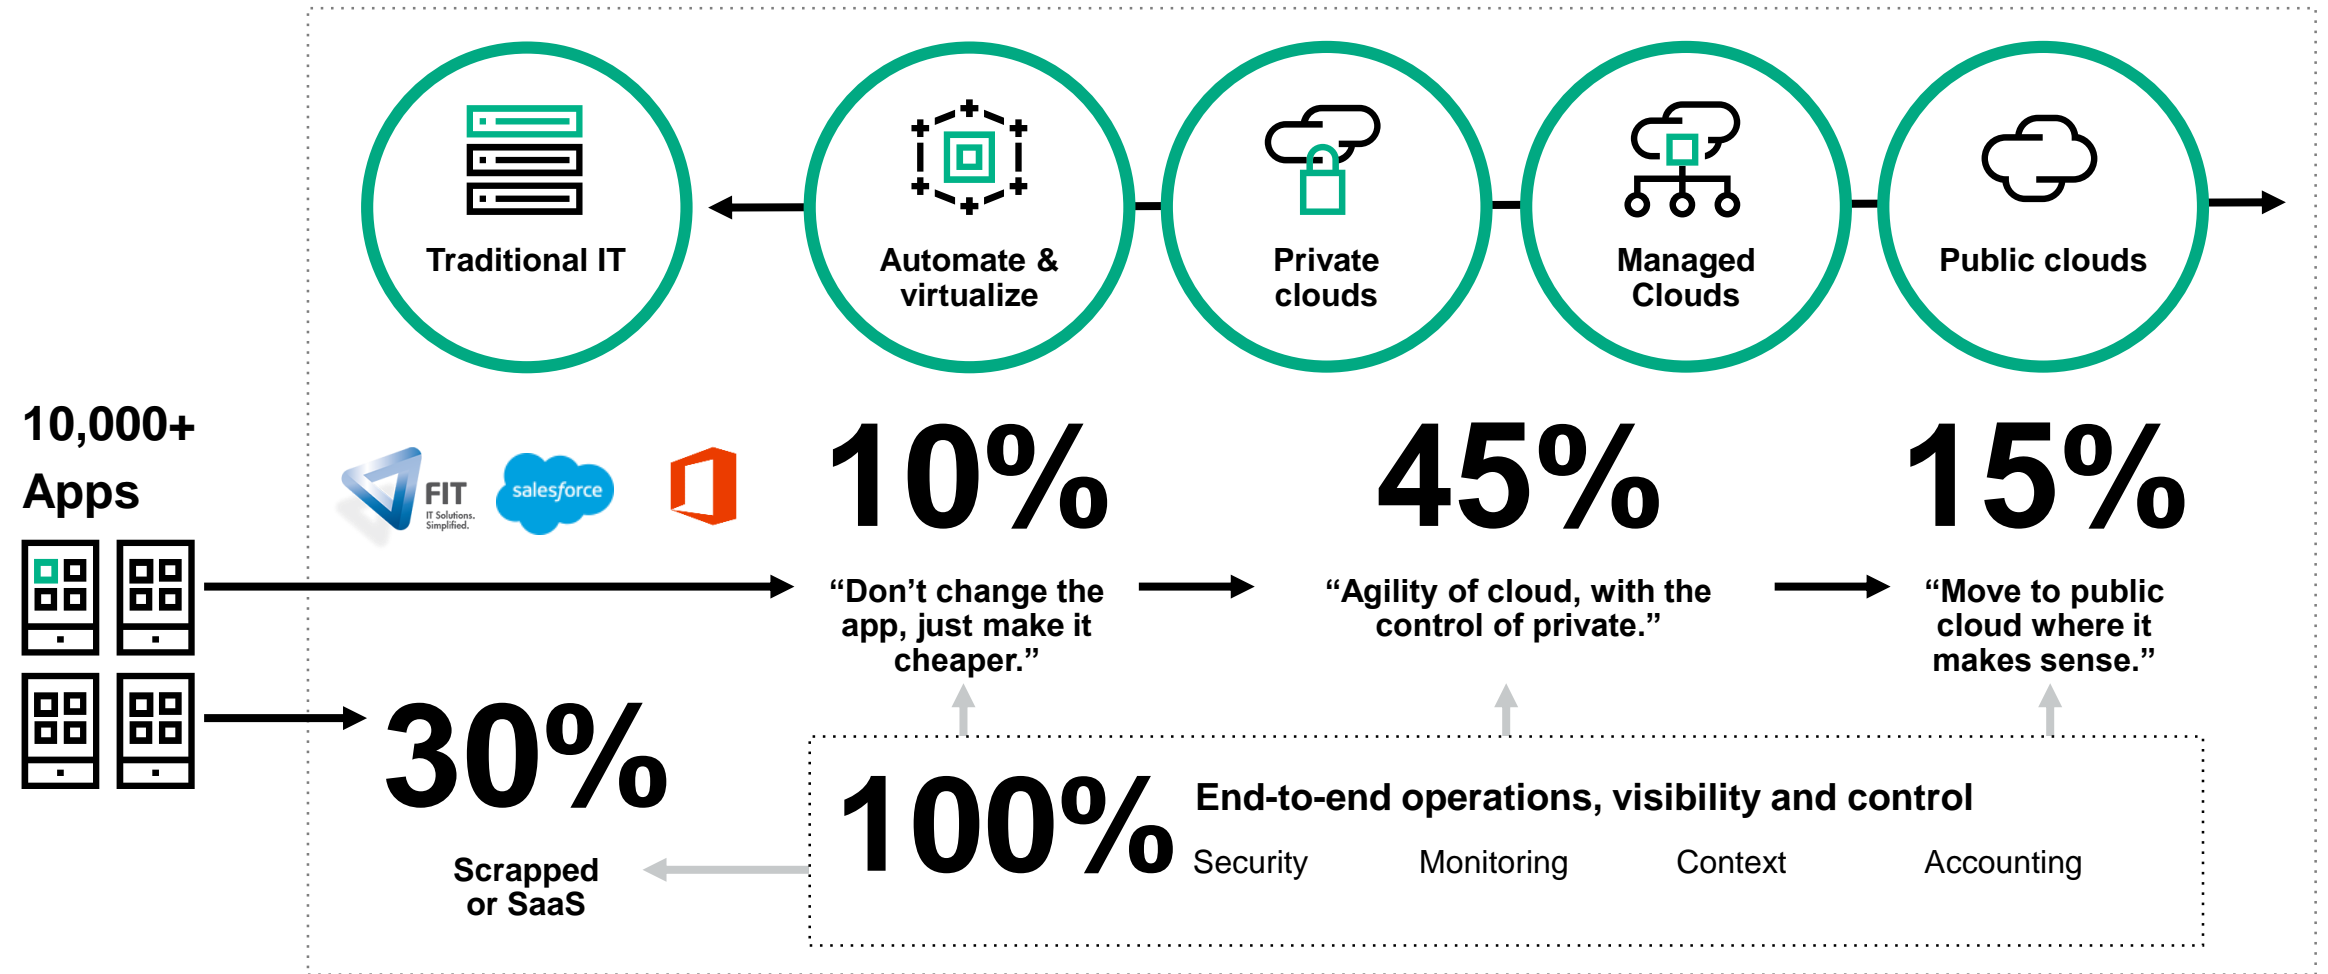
Traditional IT

Automate & virtualize

Private clouds

Managed Clouds

Public clouds

10,000+ Apps

FIT IT Solutions. Simplified.

salesforce

10%

“Don’t change the app, just make it cheaper.”

45%

“Agility of cloud, with the control of private.”

15%

“Move to public cloud where it makes sense.”

30%

Scrapped or SaaS

100%

End-to-end operations, visibility and control

Security Monitoring Context Accounting